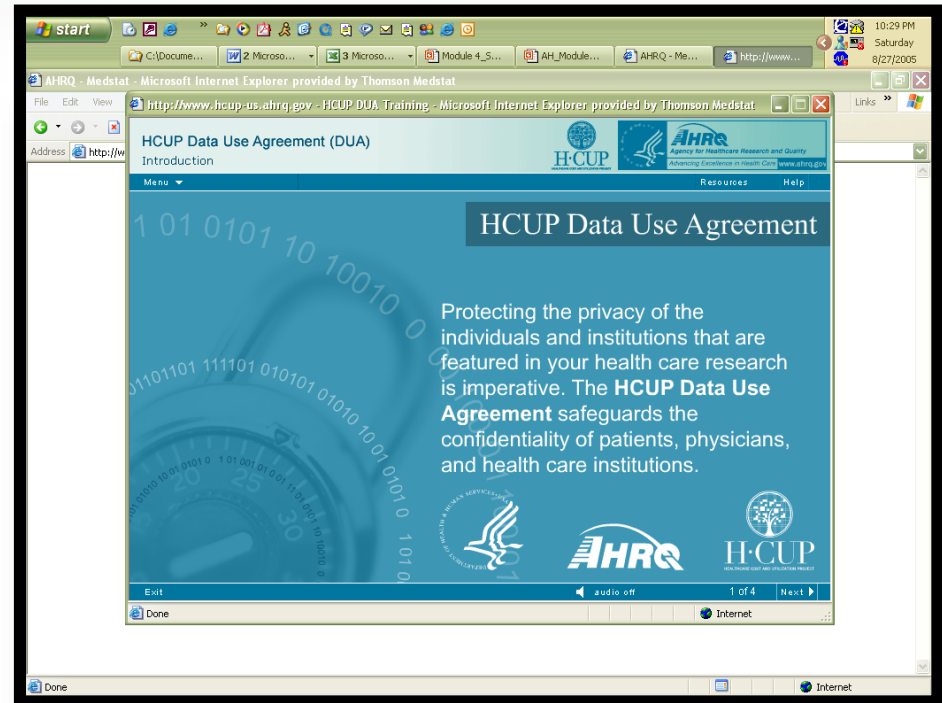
start

C:\Docume... | 2 Microso... | 3 Microso... | Module 4_S... | AH_Module... | AHRQ - Me... | http://www...

10:29 PM
Saturday
8/27/2005

AHRQ - Medstat - Microsoft Internet Explorer provided by Thomson Medstat

File Edit View

Links

Address http://w

http://www.hcup-us.ahrq.gov - HCUP DUA Training - Microsoft Internet Explorer provided by Thomson Medstat

HCUP Data Use Agreement (DUA)
Introduction

H·CUP

AHRQ Agency for Healthcare Research and Quality
Advancing Excellence in Health Care www.ahrq.gov

Menu

Resources Help

HCUP Data Use Agreement

1 01 0101 10 10010 0

01101101 111101 010101 01010 10 01 0101 0

Protecting the privacy of the individuals and institutions that are featured in your health care research is imperative. The **HCUP Data Use Agreement** safeguards the confidentiality of patients, physicians, and health care institutions.

AHRQ

H·CUP

Exit

audio off

1 of 4

Next

Done

Internet

Done

Internet